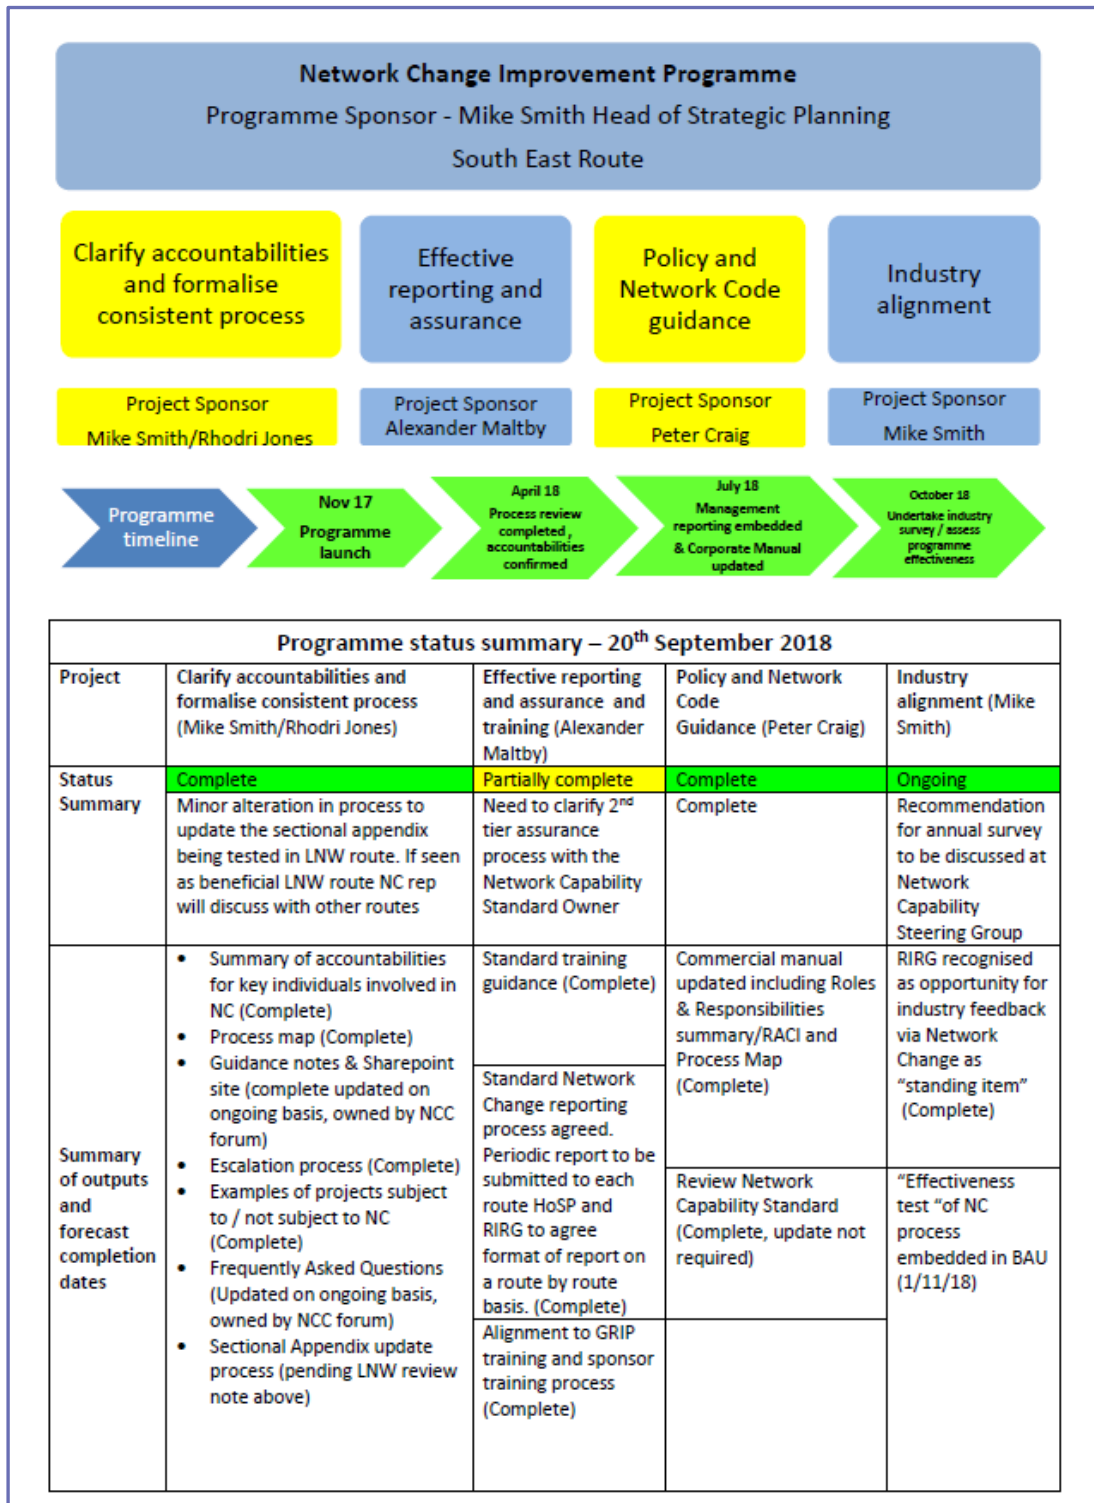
Network Change Improvement Programme
Programme Sponsor - Mike Smith Head of Strategic Planning
South East Route

Clarify accountabilities and formalise consistent process

Effective reporting and assurance

Policy and Network Code guidance

Industry alignment

Project Sponsor
Mike Smith/Rhodri Jones

Project Sponsor
Alexander Maltby

Project Sponsor
Peter Craig

Project Sponsor
Mike Smith

Programme timeline

Nov 17
Programme launch

April 18
Process review completed, accountabilities confirmed

July 18
Management reporting embedded & Corporate Manual updated

October 18
Undertake industry survey / assess programme effectiveness

| Programme status summary – 20$^{th}$ September 2018 | | | | |
|---|---|---|---|---|
| Project | Clarify accountabilities and formalise consistent process (Mike Smith/Rhodri Jones) | Effective reporting and assurance and training (Alexander Maltby) | Policy and Network Code Guidance (Peter Craig) | Industry alignment (Mike Smith) |
| Status Summary | Complete | Partially complete | Complete | Ongoing |
| | Minor alteration in process to update the sectional appendix being tested in LNW route. If seen as beneficial LNW route NC rep will discuss with other routes | Need to clarify 2$^{nd}$ tier assurance process with the Network Capability Standard Owner | Complete | Recommendation for annual survey to be discussed at Network Capability Steering Group |
| Summary of outputs and forecast completion dates | • Summary of accountabilities for key individuals involved in NC (Complete) • Process map (Complete) • Guidance notes & Sharepoint site (complete updated on ongoing basis, owned by NCC forum) • Escalation process (Complete) • Examples of projects subject to / not subject to NC (Complete) • Frequently Asked Questions (Updated on ongoing basis, owned by NCC forum) • Sectional Appendix update process (pending LNW review note above) | Standard training guidance (Complete) Standard Network Change reporting process agreed. Periodic report to be submitted to each route HoSP and RIRG to agree format of report on a route by route basis. (Complete) Alignment to GRIP training and sponsor training process (Complete) | Commercial manual updated including Roles & Responsibilities summary/RACI and Process Map (Complete) Review Network Capability Standard (Complete, update not required) | RIRG recognised as opportunity for industry feedback via Network Change as "standing item" (Complete) "Effectiveness test "of NC process embedded in BAU (1/11/18) |